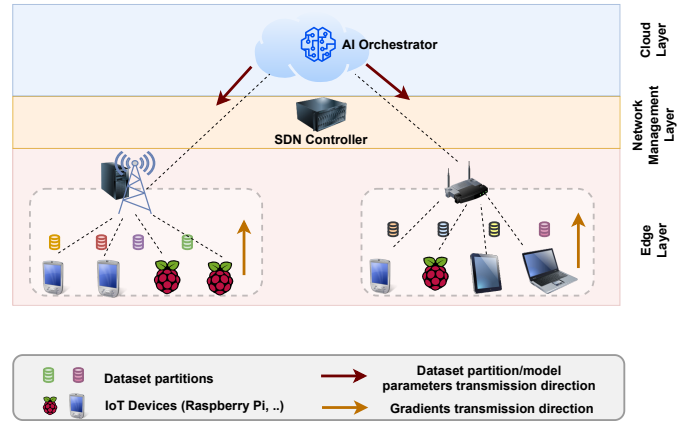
AI Orchestrator

Cloud Layer

SDN Controller

Network Management Layer

Edge Layer

Dataset partitions

IoT Devices (Raspberry Pi, ..)

Dataset partition/model parameters transmission direction

Gradients transmission direction